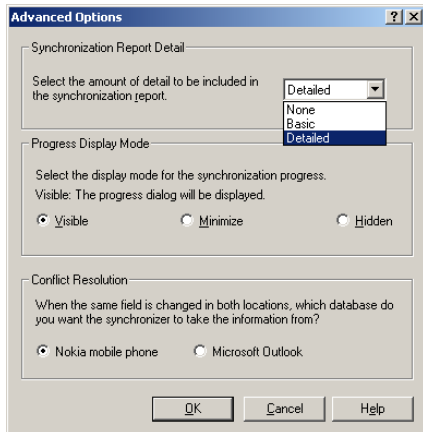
Advanced Options ? X

Synchronization Report Detail

Select the amount of detail to be included in the synchronization report.

Detailed

None
Basic
Detailed

Progress Display Mode

Select the display mode for the synchronization progress.
Visible: The progress dialog will be displayed.

Visible

Minimize

Hidden

Conflict Resolution

When the same field is changed in both locations, which database do you want the synchronizer to take the information from?

Nokia mobile phone

Microsoft Outlook

OK

Cancel

Help